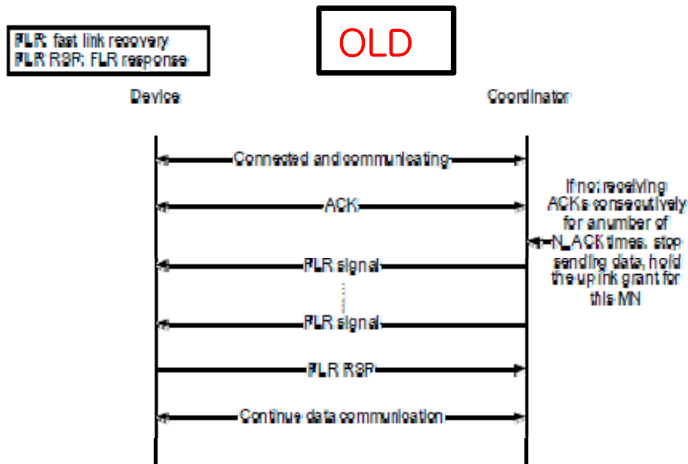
FLR: fast link recovery
FLR RSP: FLR response

OLD

Device

Coordinator

Connected and communicating

ACK

If not receiving ACKs consecutively for a number of N_ACK times, stop sending data, hold the uplink grant for this MN

FLR signal

FLR signal

FLR RSP

Continue data communication